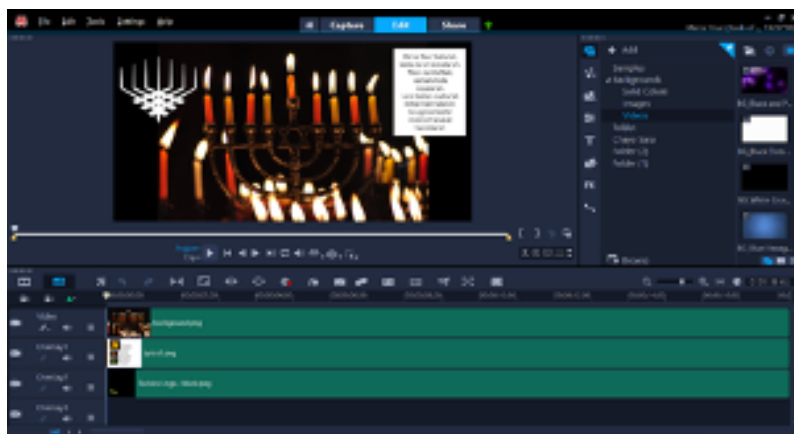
File Edit Tools Settings Help
Capture Edit Share
+ Add
Samples
Backgrounds
Solid Colors
Images
Videos
Titles
Client Sans
Folder (2)
Folder (1)
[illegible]
Browse
BG_Black and P...
BG_Black Shin...
BG_White Glo...
BG_Blue Hexag...
Video
Overlay 1
Overlay 2
Overlay 3
background.png
text.png
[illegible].png
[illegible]